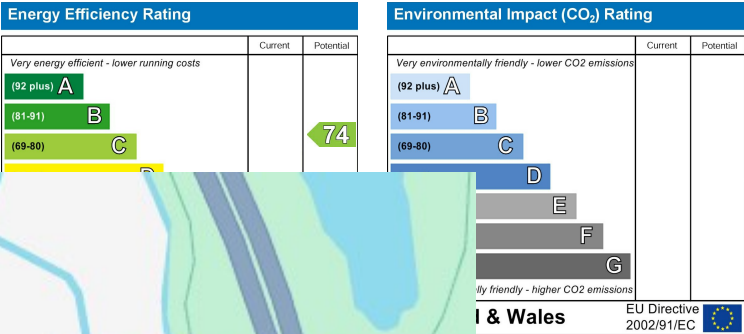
Energy Efficiency Rating

| | Current | Potential |
|---|---|---|
| Very energy efficient - lower running costs | | |
| (92 plus) A | | |
| (81-91) B | | |
| (69-80) C | | 74 |

Environmental Impact ($CO_2$) Rating

| | Current | Potential |
|---|---|---|
| Very environmentally friendly - lower CO2 emissions | | |
| (92 plus) A | | |
| (81-91) B | | |
| (69-80) C | | |
| D | | |
| E | | |
| F | | |
| G | | |
| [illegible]lly friendly - higher CO2 emissions | | |

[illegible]l & Wales

EU Directive 2002/91/EC